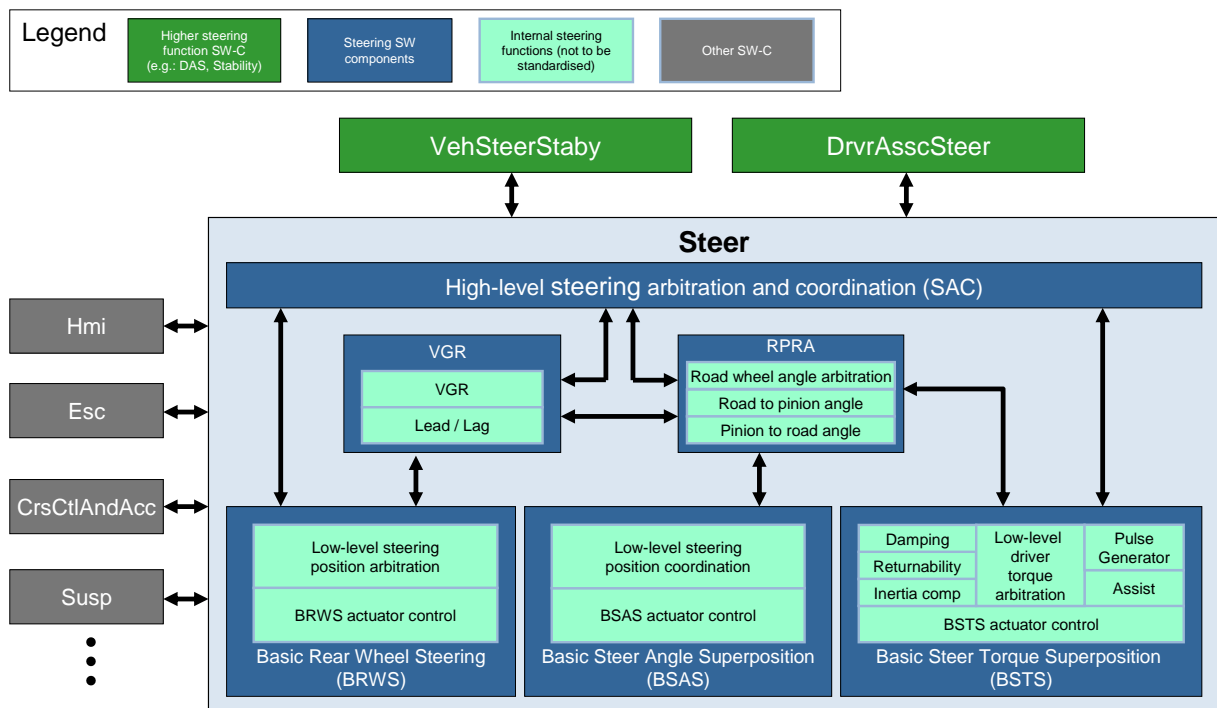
Legend

Higher steering function SW-C (e.g.: DAS, Stability)

Steering SW components

Internal steering functions (not to be standardised)

Other SW-C

VehSteerStaby

DrvrAsscSteer

Steer

High-level steering arbitration and coordination (SAC)

Hmi

Esc

CrsCtlAndAcc

Susp

VGR

VGR

Lead / Lag

RPRA

Road wheel angle arbitration

Road to pinion angle

Pinion to road angle

Low-level steering position arbitration

BRWS actuator control

Basic Rear Wheel Steering (BRWS)

Low-level steering position coordination

BSAS actuator control

Basic Steer Angle Superposition (BSAS)

Damping

Returnability

Inertia comp

Low-level driver torque arbitration

Pulse Generator

Assist

BSTS actuator control

Basic Steer Torque Superposition (BSTS)